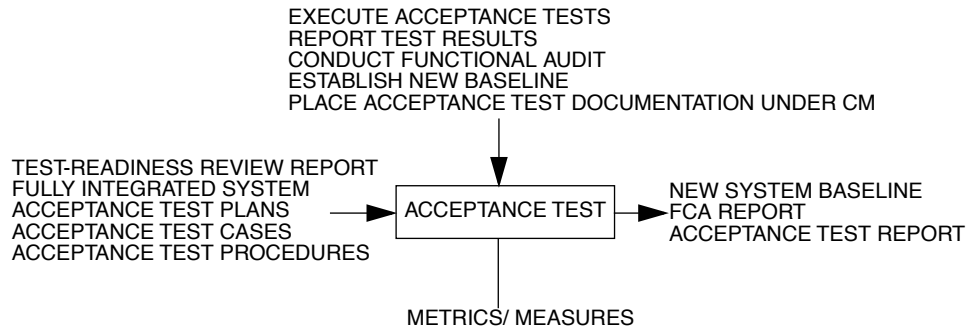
EXECUTE ACCEPTANCE TESTS
REPORT TEST RESULTS
CONDUCT FUNCTIONAL AUDIT
ESTABLISH NEW BASELINE
PLACE ACCEPTANCE TEST DOCUMENTATION UNDER CM

TEST-READINESS REVIEW REPORT
FULLY INTEGRATED SYSTEM
ACCEPTANCE TEST PLANS
ACCEPTANCE TEST CASES
ACCEPTANCE TEST PROCEDURES

ACCEPTANCE TEST

NEW SYSTEM BASELINE
FCA REPORT
ACCEPTANCE TEST REPORT

METRICS/ MEASURES